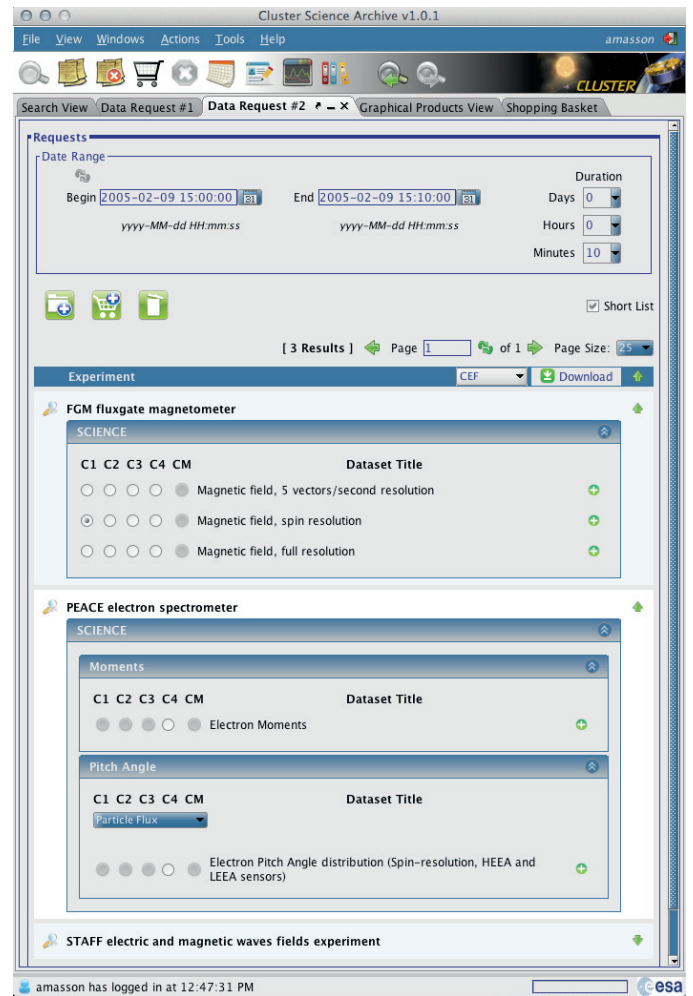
Cluster Science Archive v1.0.1

File View Windows Actions Tools Help amasson

CLUSTER

Search View | Data Request #1 | Data Request #2 | Graphical Products View | Shopping Basket

Requests

Date Range

Begin 2005-02-09 15:00:00 End 2005-02-09 15:10:00

yyyy-MM-dd HH:mm:ss yyyy-MM-dd HH:mm:ss

Duration

Days 0

Hours 0

Minutes 10

Short List

[ 3 Results ] Page 1 of 1 Page Size: 25

Experiment CEF Download

FGM fluxgate magnetometer

SCIENCE

C1 C2 C3 C4 CM Dataset Title

Magnetic field, 5 vectors/second resolution

Magnetic field, spin resolution

Magnetic field, full resolution

PEACE electron spectrometer

SCIENCE

Moments

C1 C2 C3 C4 CM Dataset Title

Electron Moments

Pitch Angle

C1 C2 C3 C4 CM Dataset Title

Particle Flux

Electron Pitch Angle distribution (Spin-resolution, HEEA and LEEA sensors)

STAFF electric and magnetic waves fields experiment

amasson has logged in at 12:47:31 PM

esa